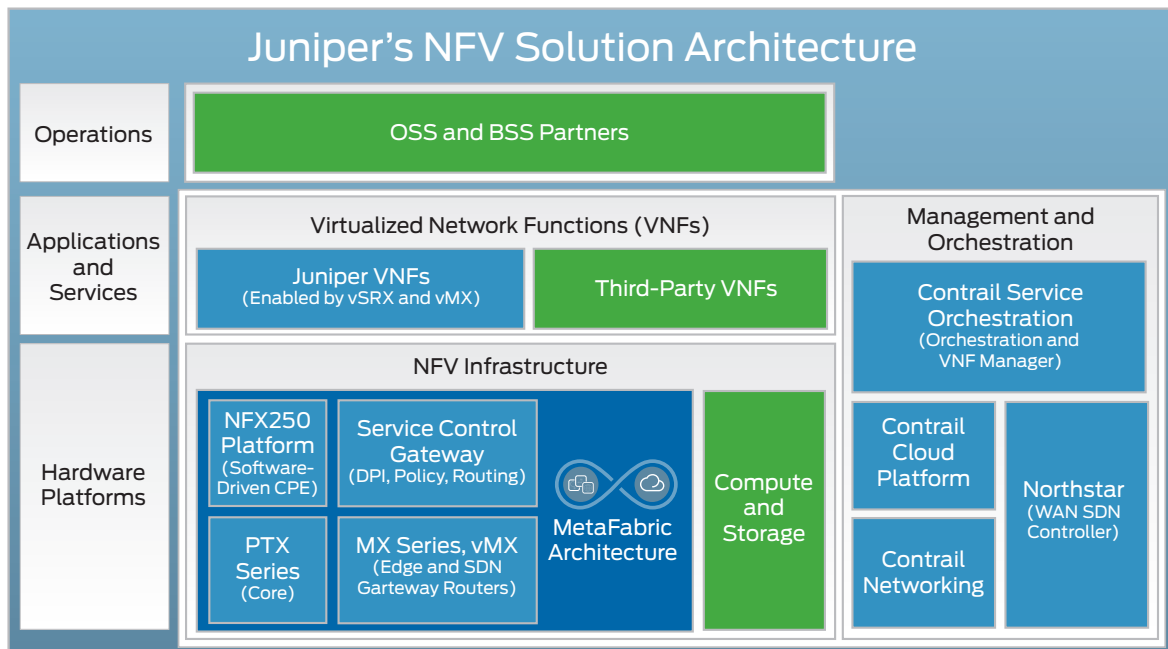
Juniper's NFV Solution Architecture

Operations

OSS and BSS Partners

Applications and Services

Virtualized Network Functions (VNFs)

Juniper VNFs (Enabled by vSRX and vMX)

Third-Party VNFs

Management and Orchestration

Contrail Service Orchestration (Orchestration and VNF Manager)

Hardware Platforms

NFV Infrastructure

NFX250 Platform (Software-Driven CPE)

Service Control Gateway (DPI, Policy, Routing)

PTX Series (Core)

MX Series, vMX (Edge and SDN Garteway Routers)

MetaFabric Architecture

Compute and Storage

Contrail Cloud Platform

Contrail Networking

Northstar (WAN SDN Controller)